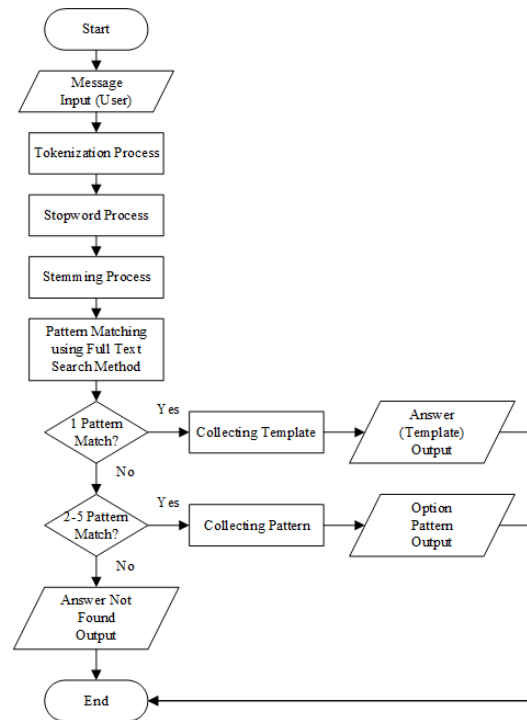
Start

Message Input (User)

Tokenization Process

Stopword Process

Stemming Process

Pattern Matching using Full Text Search Method

1 Pattern Match?

Yes

Collecting Template

Answer (Template) Output

No

2-5 Pattern Match?

Yes

Collecting Pattern

Option Pattern Output

No

Answer Not Found Output

End